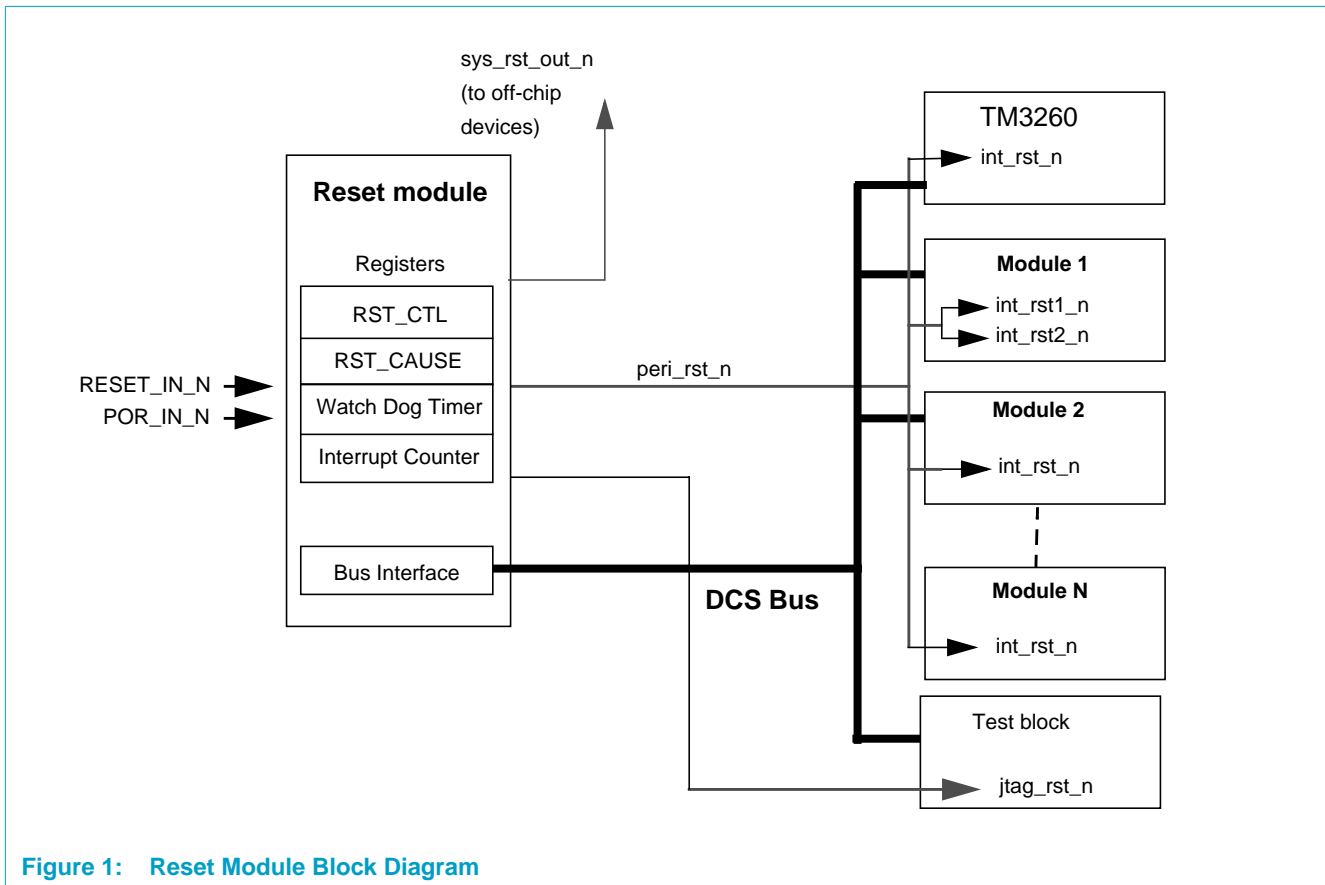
sys_rst_out_n
(to off-chip
devices)

Reset module

Registers

RST_CTL

RST_CAUSE

Watch Dog Timer

Interrupt Counter

Bus Interface

RESET_IN_N

POR_IN_N

peri_rst_n

DCS Bus

TM3260

int_rst_n

Module 1

int_rst1_n

int_rst2_n

Module 2

int_rst_n

Module N

int_rst_n

Test block

jtag_rst_n

Figure 1: Reset Module Block Diagram